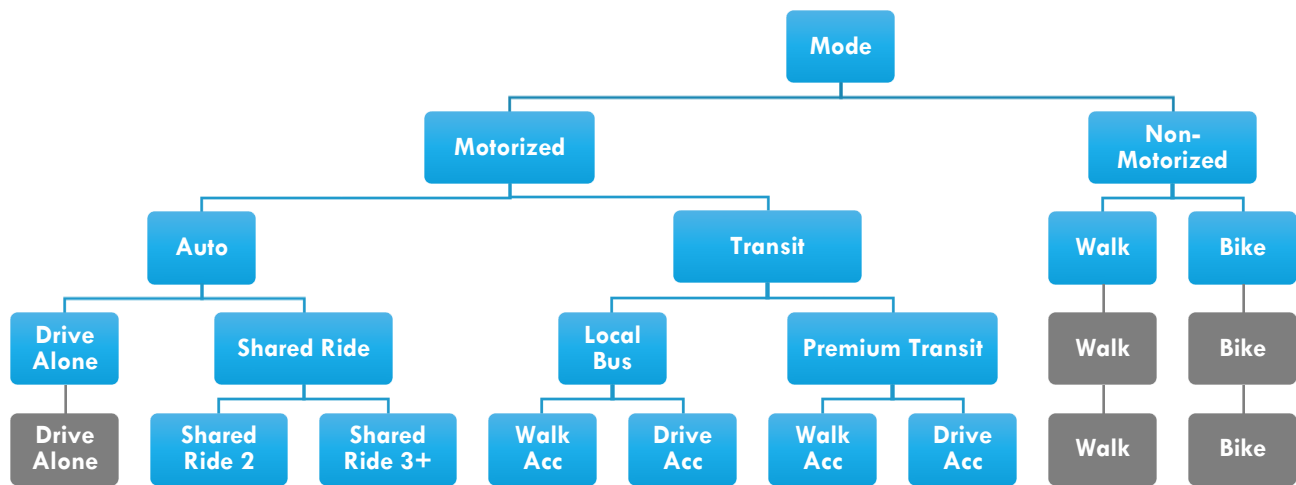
Mode

Motorized

Non-Motorized

Auto

Transit

Walk

Bike

Drive Alone

Shared Ride

Local Bus

Premium Transit

Walk

Bike

Drive Alone

Shared Ride 2

Shared Ride 3+

Walk Acc

Drive Acc

Walk Acc

Drive Acc

Walk

Bike